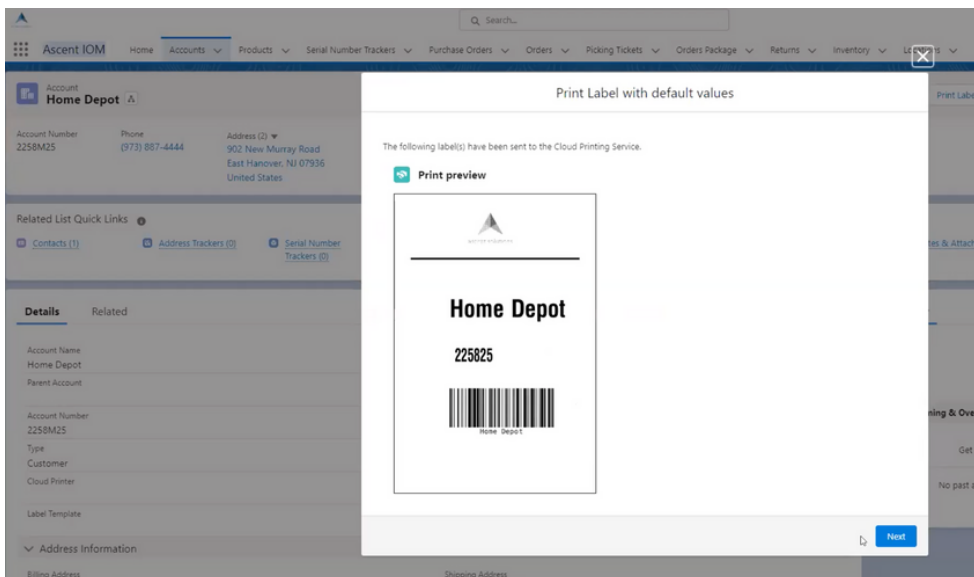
Q Search...

Ascent IOM Home Accounts Products Serial Number Trackers Purchase Orders Orders Picking Tickets Orders Package Returns Inventory Lo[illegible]s

Account
Home Depot

Print Labe

Account Number
2258M25
Phone
(973) 887-4444
Address (2)
902 New Murray Road
East Hanover, NJ 07936
United States

Related List Quick Links
Contacts (1)
Address Trackers (0)
Serial Number Trackers (0)
tes & Attach

Details Related

Account Name
Home Depot
Parent Account
Account Number
2258M25
Type
Customer
Cloud Printer
Label Template

Address Information
Billing Address
Shipping Address

ning & Ove
Get
No past a

Print Label with default values

The following label(s) have been sent to the Cloud Printing Service.

Print preview

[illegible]

Home Depot

225825

Home Depot

Next